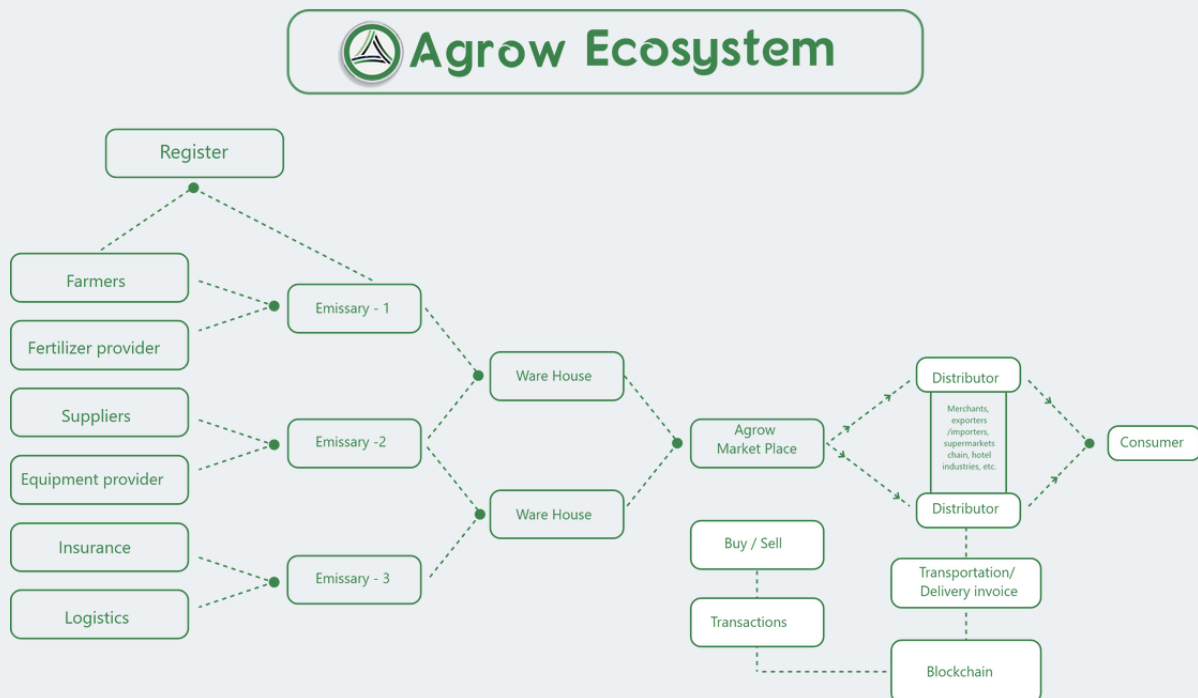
Agrow Ecosystem

Register

Farmers

Fertilizer provider

Suppliers

Equipment provider

Insurance

Logistics

Emissary - 1

Emissary -2

Emissary - 3

Ware House

Ware House

Agrow Market Place

Distributor

Merchants, exporters /importers, supermarkets chain, hotel industries, etc.

Distributor

Consumer

Buy / Sell

Transactions

Transportation/ Delivery invoice

Blockchain